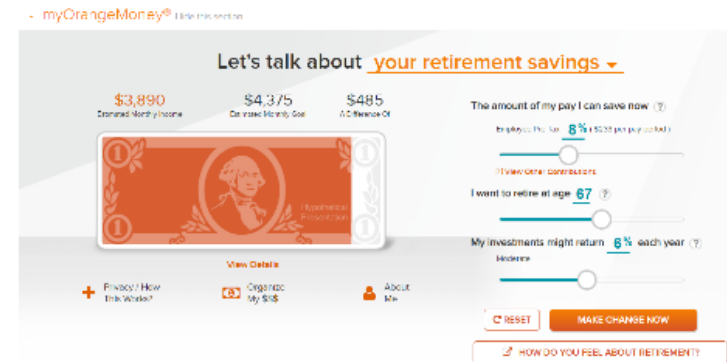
- myOrangeMoney® Hide this section

Let's talk about your retirement savings

$3,890 Estimated Monthly Income

$4,375 Estimated Monthly Goal

$485 A Difference Of

Hypothetical Presentation

View Details

Privacy / How This Works?

Organize My $$$

About Me

The amount of my pay I can save now ?

Employee Pre-Tax 8% ($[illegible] per pay period)

View Other Contributions

I want to retire at age 67 ?

My investments might return 6% each year ?

Moderate

RESET

MAKE CHANGE NOW

HOW DO YOU FEEL ABOUT RETIREMENT?